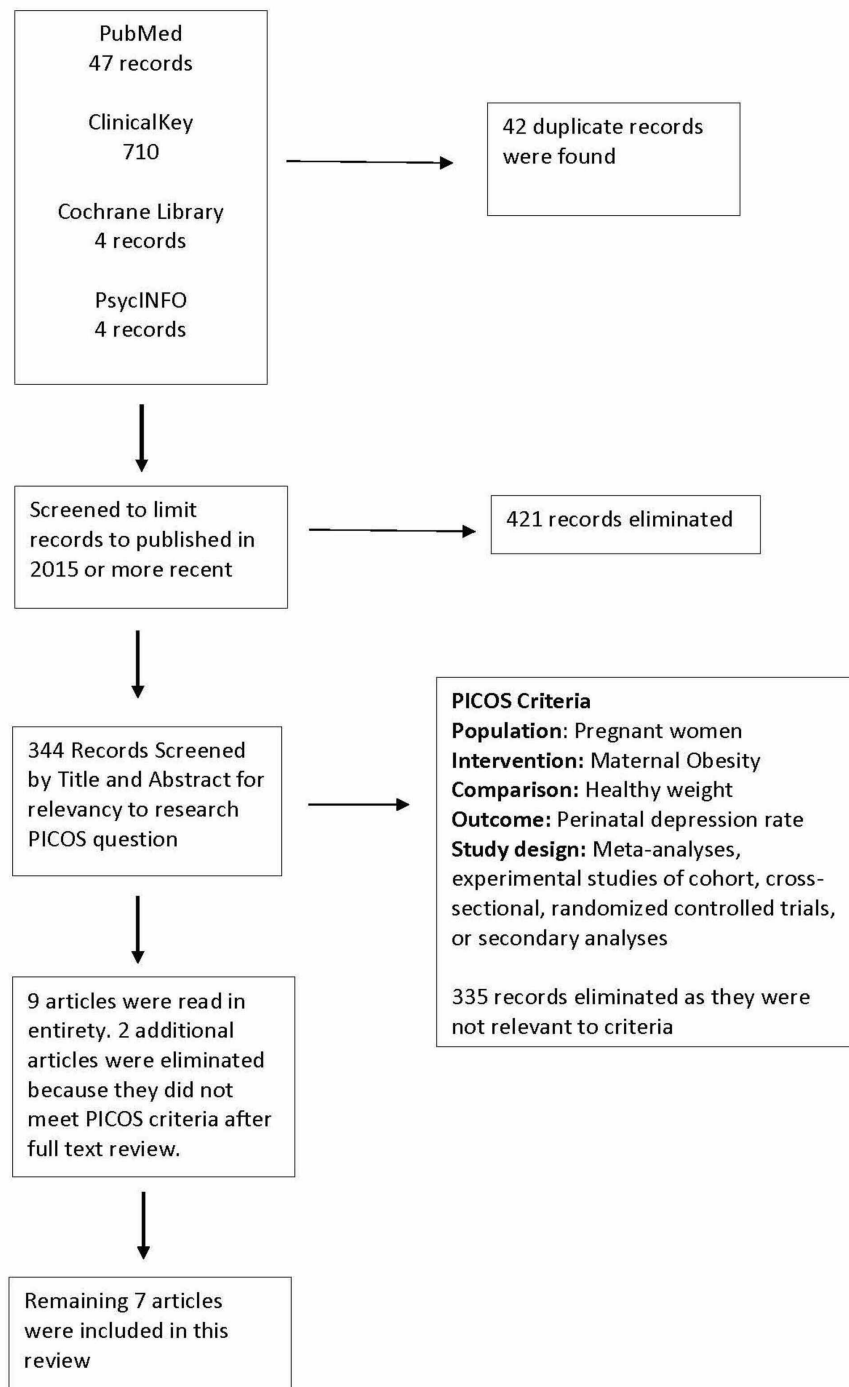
PubMed
47 records

ClinicalKey
710

Cochrane Library
4 records

PsycINFO
4 records

42 duplicate records were found

Screened to limit records to published in 2015 or more recent

421 records eliminated

344 Records Screened by Title and Abstract for relevancy to research PICOS question

PICOS Criteria
Population: Pregnant women
Intervention: Maternal Obesity
Comparison: Healthy weight
Outcome: Perinatal depression rate
Study design: Meta-analyses, experimental studies of cohort, cross-sectional, randomized controlled trials, or secondary analyses

335 records eliminated as they were not relevant to criteria

9 articles were read in entirety. 2 additional articles were eliminated because they did not meet PICOS criteria after full text review.

Remaining 7 articles were included in this review